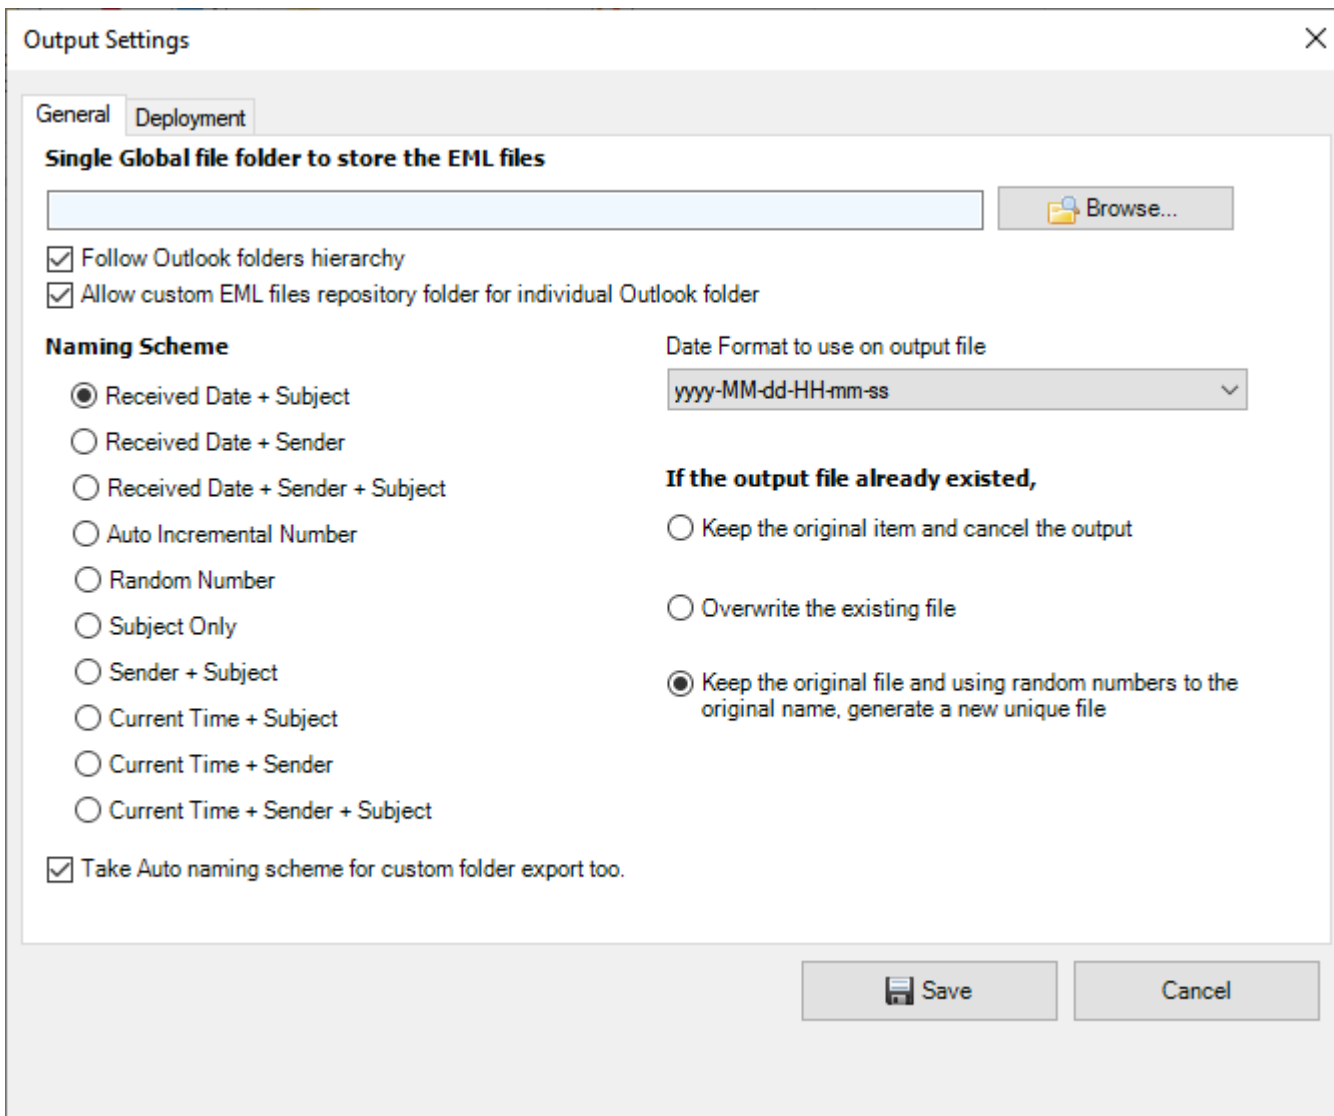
Output Settings

General
Deployment

Single Global file folder to store the EML files

Browse...

Follow Outlook folders hierarchy

Allow custom EML files repository folder for individual Outlook folder

Naming Scheme

Received Date + Subject
Received Date + Sender
Received Date + Sender + Subject
Auto Incremental Number
Random Number
Subject Only
Sender + Subject
Current Time + Subject
Current Time + Sender
Current Time + Sender + Subject

Date Format to use on output file

yyyy-MM-dd-HH-mm-ss

If the output file already existed,

Keep the original item and cancel the output

Overwrite the existing file

Keep the original file and using random numbers to the original name, generate a new unique file

Take Auto naming scheme for custom folder export too.

Save
Cancel